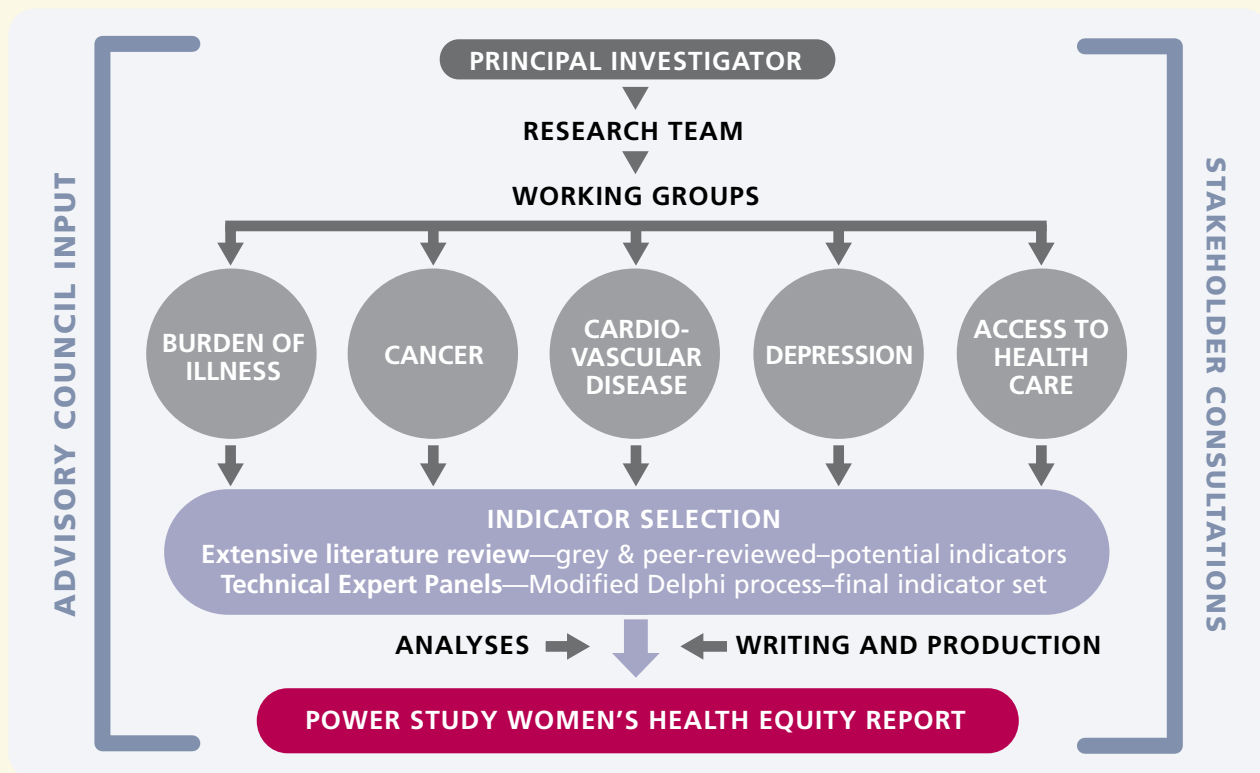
ADVISORY COUNCIL INPUT

PRINCIPAL INVESTIGATOR

RESEARCH TEAM

WORKING GROUPS

BURDEN OF ILLNESS

CANCER

CARDIO-VASCULAR DISEASE

DEPRESSION

ACCESS TO HEALTH CARE

INDICATOR SELECTION

**Extensive literature review**—grey & peer-reviewed–potential indicators
**Technical Expert Panels**—Modified Delphi process–final indicator set

ANALYSES

WRITING AND PRODUCTION

POWER STUDY WOMEN'S HEALTH EQUITY REPORT

STAKEHOLDER CONSULTATIONS